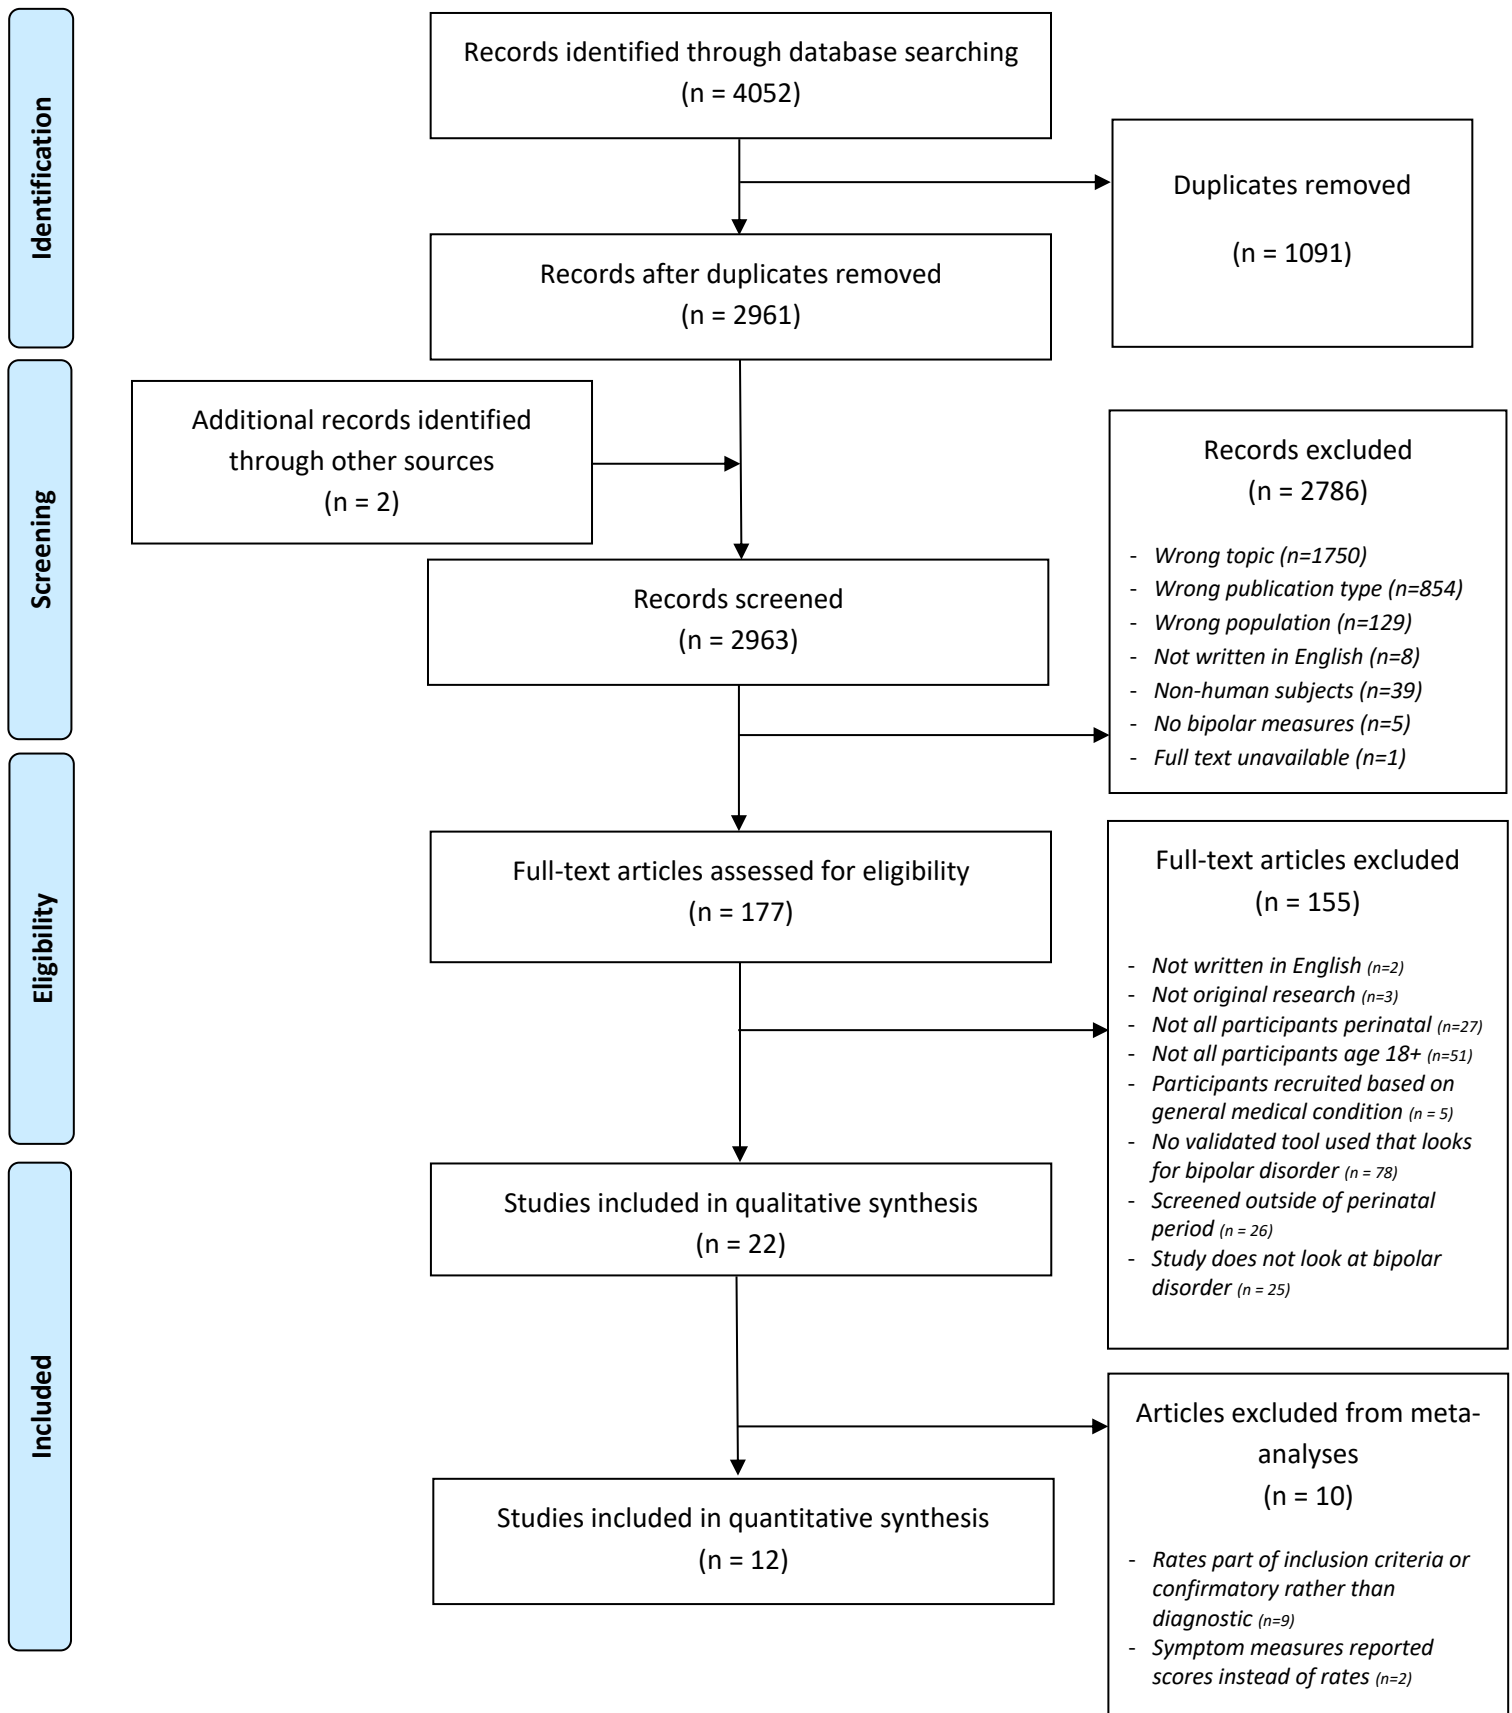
Identification

Records identified through database searching
(n = 4052)

Duplicates removed
(n = 1091)

Records after duplicates removed
(n = 2961)

Screening

Additional records identified through other sources
(n = 2)

Records excluded
(n = 2786)

- Wrong topic (n=1750)
- Wrong publication type (n=854)
- Wrong population (n=129)
- Not written in English (n=8)
- Non-human subjects (n=39)
- No bipolar measures (n=5)
- Full text unavailable (n=1)

Records screened
(n = 2963)

Eligibility

Full-text articles assessed for eligibility
(n = 177)

Full-text articles excluded
(n = 155)

- Not written in English (n=2)
- Not original research (n=3)
- Not all participants perinatal (n=27)
- Not all participants age 18+ (n=51)
- Participants recruited based on general medical condition (n = 5)
- No validated tool used that looks for bipolar disorder (n = 78)
- Screened outside of perinatal period (n = 26)
- Study does not look at bipolar disorder (n = 25)

Included

Studies included in qualitative synthesis
(n = 22)

Articles excluded from meta-analyses
(n = 10)

- Rates part of inclusion criteria or confirmatory rather than diagnostic (n=9)
- Symptom measures reported scores instead of rates (n=2)

Studies included in quantitative synthesis
(n = 12)